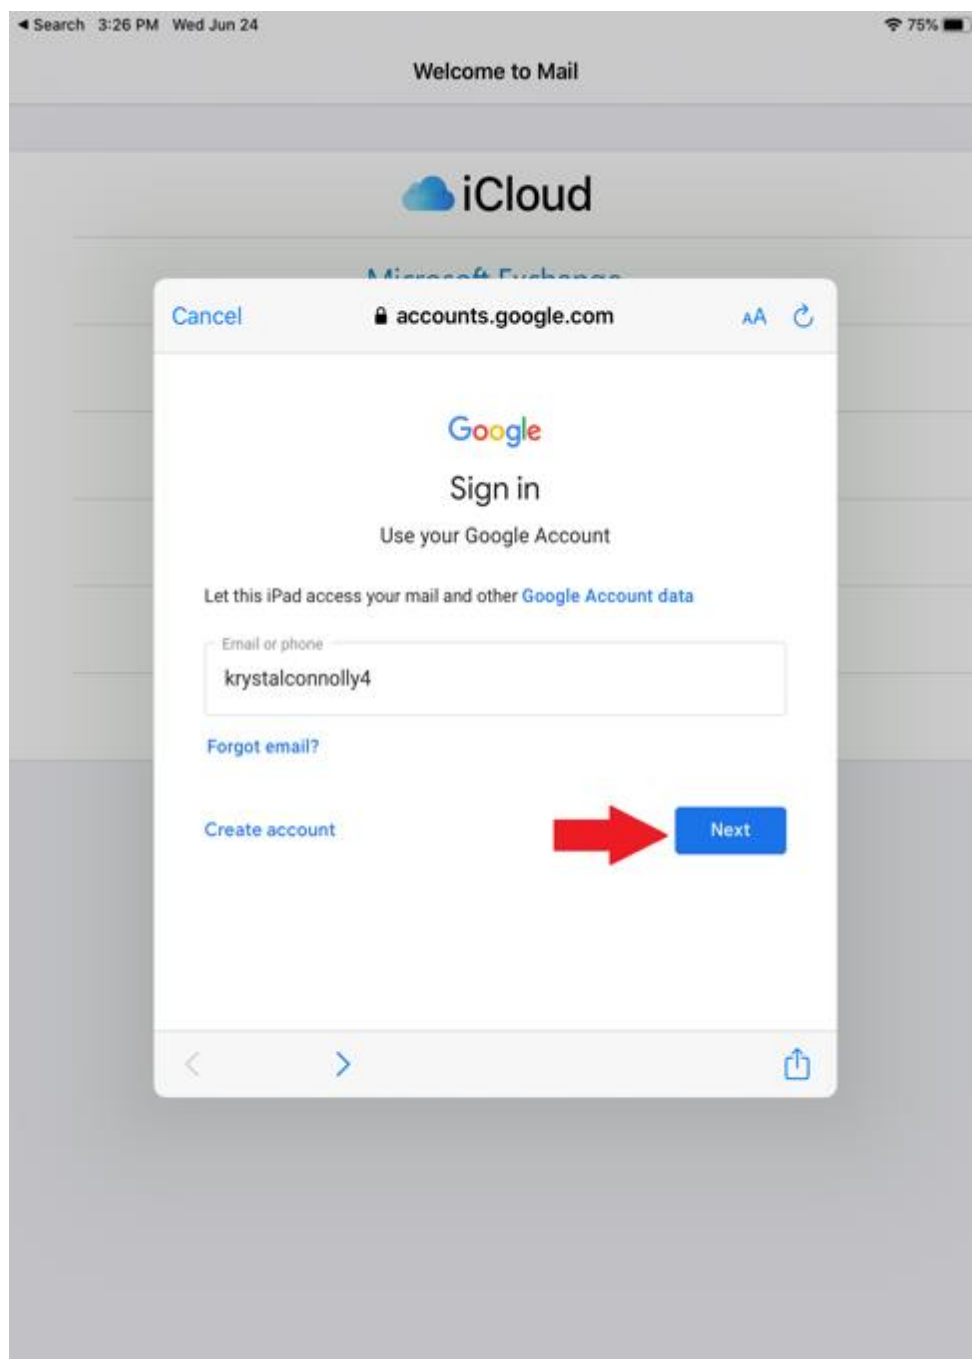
◀ Search 3:26 PM Wed Jun 24

75%

Welcome to Mail

iCloud

Microsoft Exchange

Cancel

accounts.google.com

AA

Google

Sign in

Use your Google Account

Let this iPad access your mail and other Google Account data

Email or phone

krystalconnolly4

Forgot email?

Create account

Next